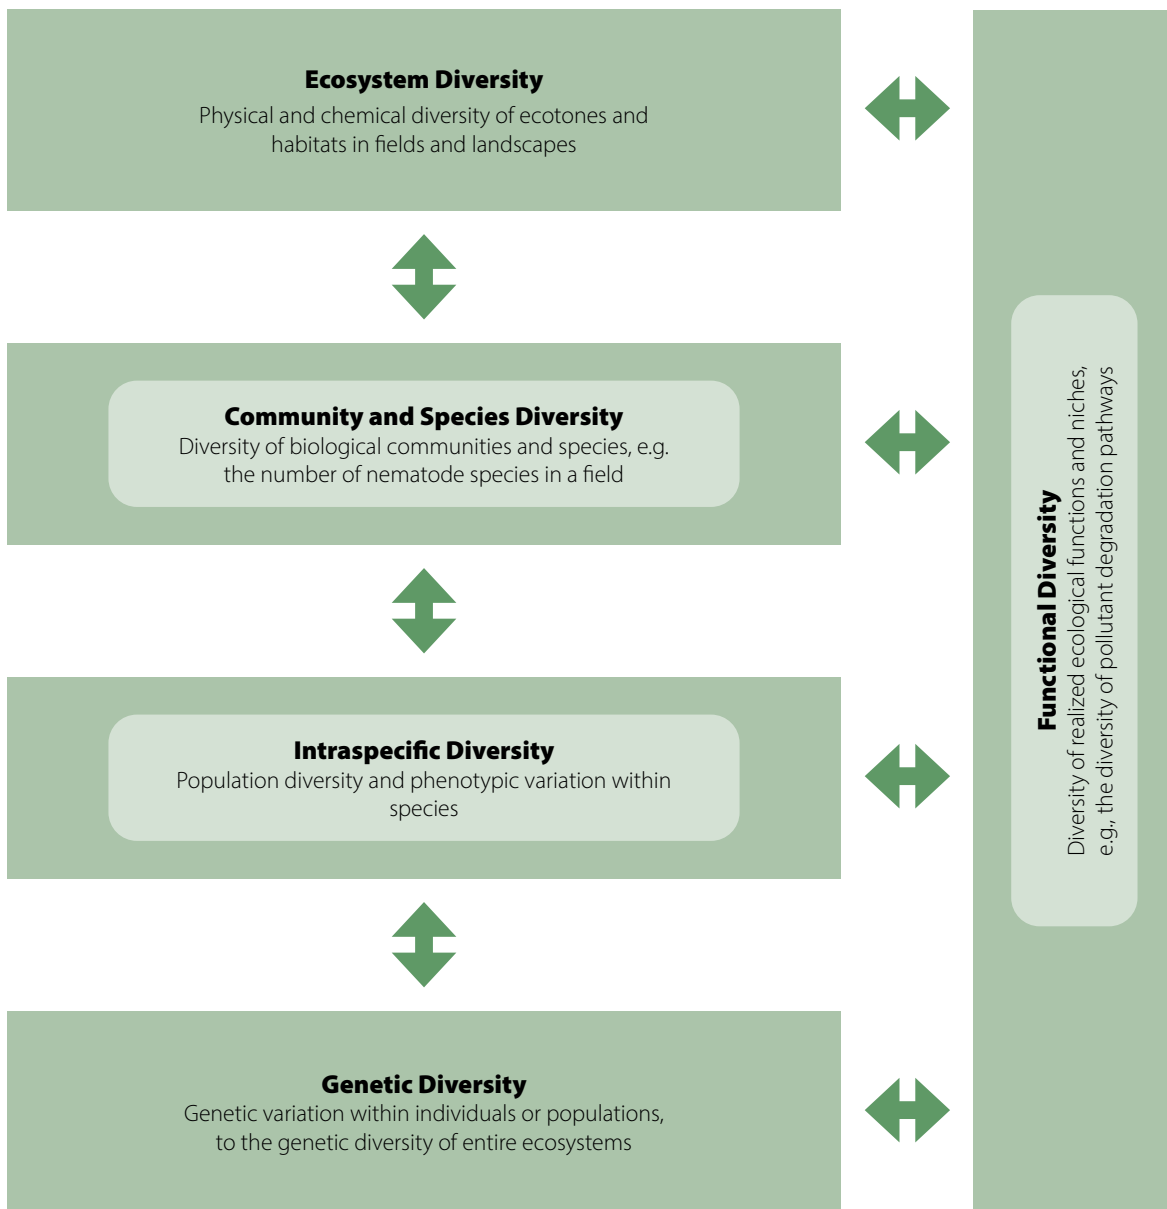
**Ecosystem Diversity**
Physical and chemical diversity of ecotones and habitats in fields and landscapes

**Community and Species Diversity**
Diversity of biological communities and species, e.g. the number of nematode species in a field

**Intraspecific Diversity**
Population diversity and phenotypic variation within species

**Genetic Diversity**
Genetic variation within individuals or populations, to the genetic diversity of entire ecosystems

**Functional Diversity**
Diversity of realized ecological functions and niches, e.g., the diversity of pollutant degradation pathways